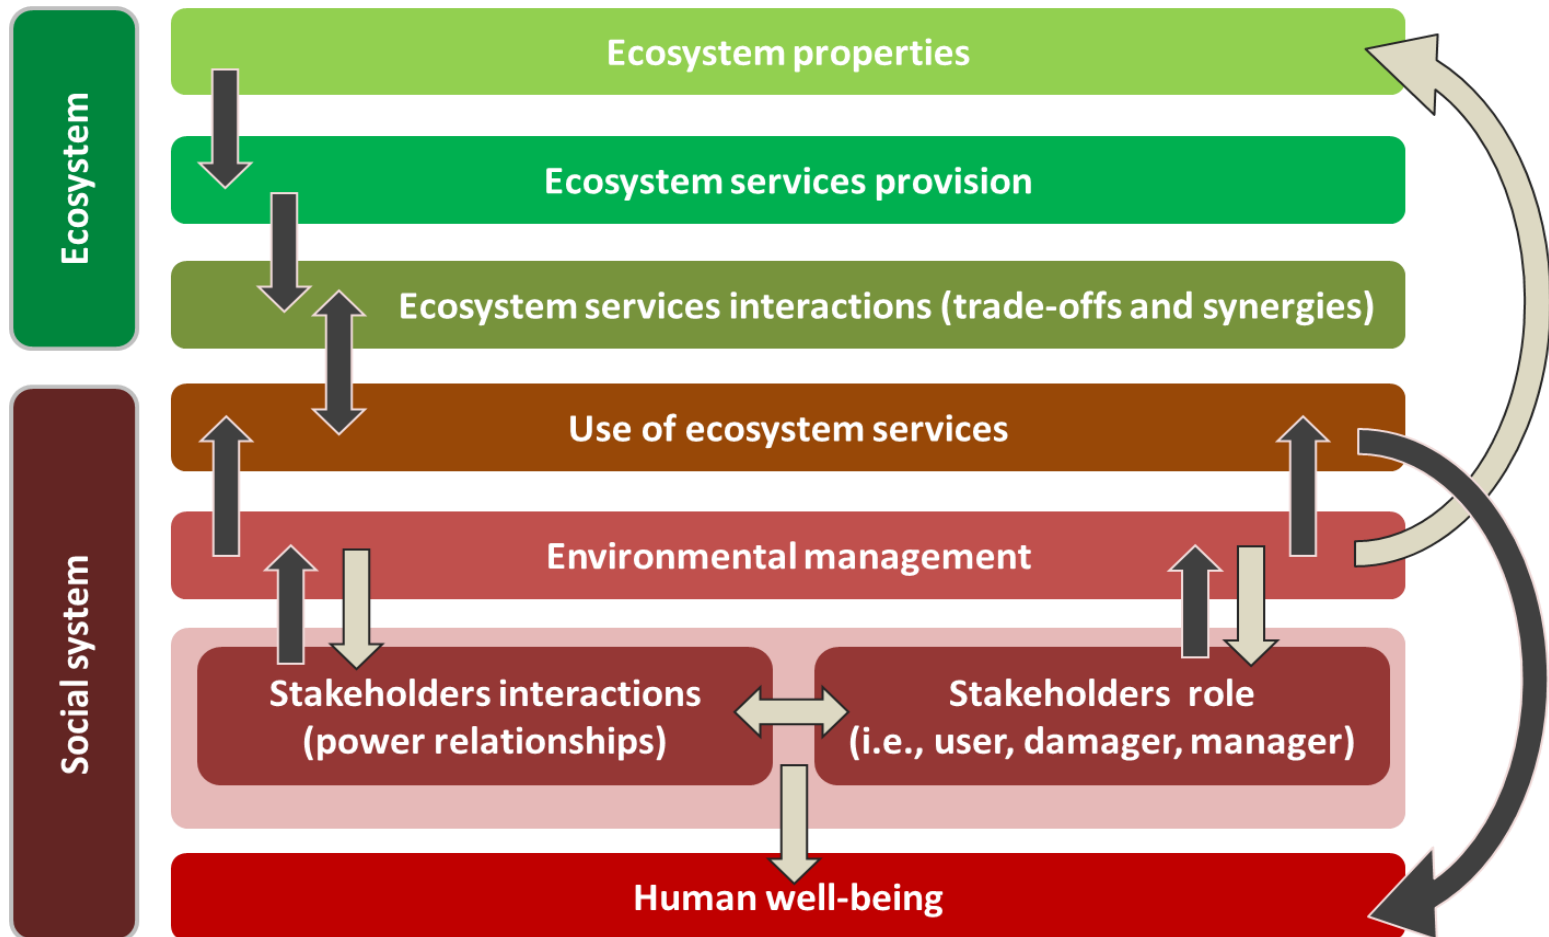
Ecosystem

Social system

Ecosystem properties

Ecosystem services provision

Ecosystem services interactions (trade-offs and synergies)

Use of ecosystem services

Environmental management

Stakeholders interactions (power relationships)

Stakeholders role (i.e., user, damager, manager)

Human well-being